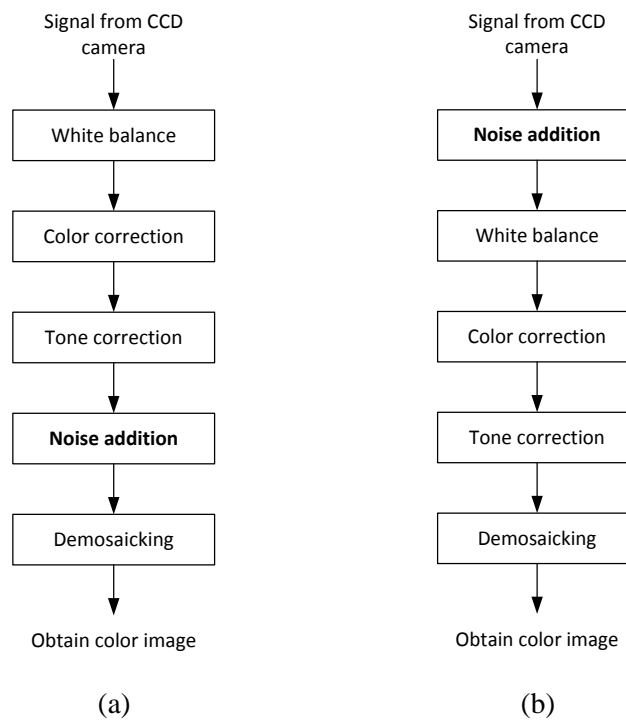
Signal from CCD camera

White balance

Color correction

Tone correction

**Noise addition**

Demosaicking

Obtain color image

(a)

Signal from CCD camera

**Noise addition**

White balance

Color correction

Tone correction

Demosaicking

Obtain color image

(b)